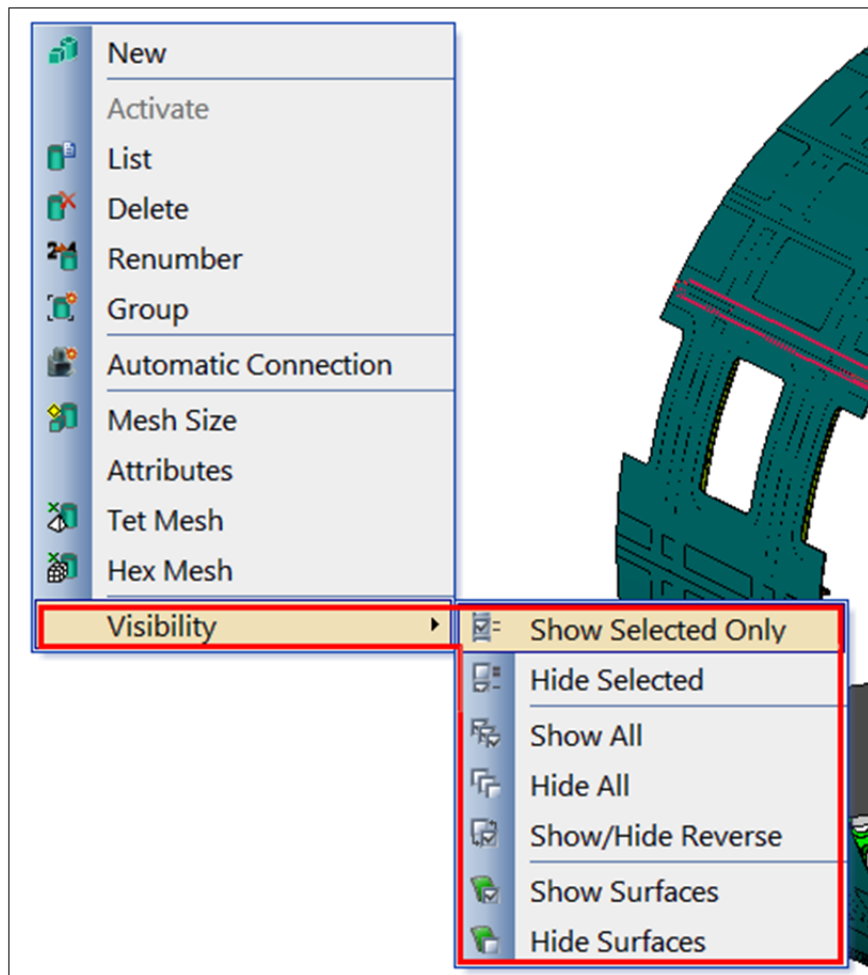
New
Activate
List
Delete
Renumber
Group
Automatic Connection
Mesh Size
Attributes
Tet Mesh
Hex Mesh
Visibility
Show Selected Only
Hide Selected
Show All
Hide All
Show/Hide Reverse
Show Surfaces
Hide Surfaces